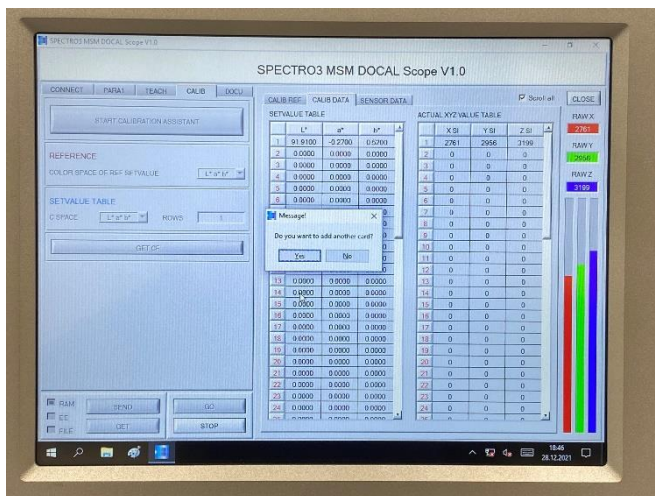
SPECTRO3 MSM DOCAL Scope V1.0

SPECTRO3 MSM DOCAL Scope V1.0

CONNECT PARA1 TEACH CALIB DOCU

START CALIBRATION ASSISTANT

REFERENCE

COLOR SPACE OF REF SETVALUE L* a* b*

SETVALUE TABLE

C SPACE L* a* b* ROWS 1

GET CF

RAM SEND GO
EE
FILE GET STOP

CALIB REF CALIB DATA SENSOR DATA

Scroll all CLOSE

SETVALUE TABLE

| | L* | a* | b* |
|---|---|---|---|
| 1 | 91.9100 | -0.2700 | 0.5700 |
| 2 | 0.0000 | 0.0000 | 0.0000 |
| 3 | 0.0000 | 0.0000 | 0.0000 |
| 4 | 0.0000 | 0.0000 | 0.0000 |
| 5 | 0.0000 | 0.0000 | 0.0000 |
| 6 | 0.0000 | 0.0000 | 0.0000 |
| 13 | 0.0000 | 0.0000 | 0.0000 |
| 14 | 0.0000 | 0.0000 | 0.0000 |
| 15 | 0.0000 | 0.0000 | 0.0000 |
| 16 | 0.0000 | 0.0000 | 0.0000 |
| 17 | 0.0000 | 0.0000 | 0.0000 |
| 18 | 0.0000 | 0.0000 | 0.0000 |
| 19 | 0.0000 | 0.0000 | 0.0000 |
| 20 | 0.0000 | 0.0000 | 0.0000 |
| 21 | 0.0000 | 0.0000 | 0.0000 |
| 22 | 0.0000 | 0.0000 | 0.0000 |
| 23 | 0.0000 | 0.0000 | 0.0000 |
| 24 | 0.0000 | 0.0000 | 0.0000 |

Message!

Do you want to add another card?

Yes No

ACTUAL XYZ VALUE TABLE

| | X SI | Y SI | Z SI |
|---|---|---|---|
| 1 | 2761 | 2956 | 3199 |
| 2 | 0 | 0 | 0 |
| 3 | 0 | 0 | 0 |
| 4 | 0 | 0 | 0 |
| 5 | 0 | 0 | 0 |
| 6 | 0 | 0 | 0 |
| 7 | 0 | 0 | 0 |
| 8 | 0 | 0 | 0 |
| 9 | 0 | 0 | 0 |
| 10 | 0 | 0 | 0 |
| 11 | 0 | 0 | 0 |
| 12 | 0 | 0 | 0 |
| 13 | 0 | 0 | 0 |
| 14 | 0 | 0 | 0 |
| 15 | 0 | 0 | 0 |
| 16 | 0 | 0 | 0 |
| 17 | 0 | 0 | 0 |
| 18 | 0 | 0 | 0 |
| 19 | 0 | 0 | 0 |
| 20 | 0 | 0 | 0 |
| 21 | 0 | 0 | 0 |
| 22 | 0 | 0 | 0 |
| 23 | 0 | 0 | 0 |
| 24 | 0 | 0 | 0 |

RAW X 2761
RAW Y 2956
RAW Z 3199

18:46
28.12.2021